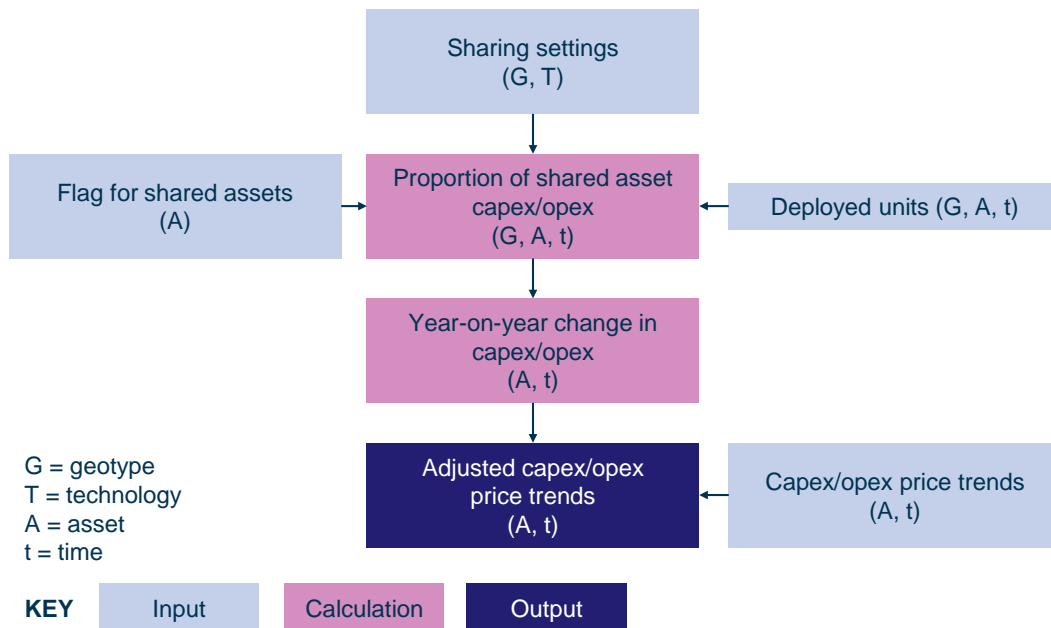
Sharing settings
(G, T)

Flag for shared assets
(A)

Proportion of shared asset capex/opex
(G, A, t)

Deployed units (G, A, t)

Year-on-year change in capex/opex
(A, t)

G = geotype
T = technology
A = asset
t = time

Adjusted capex/opex price trends
(A, t)

Capex/opex price trends
(A, t)

KEY Input Calculation Output